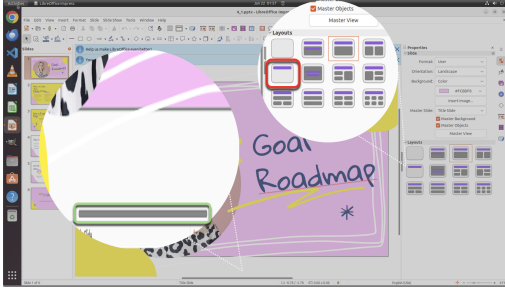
Activities LibreOffice Impress Jan 31 07:57

6_1.pptx - LibreOffice Impress

File Edit View Insert Format Slide Slide Show Tools Window Help

Slides

Help us make LibreOffice even better!

Master Objects

Master View

Layouts

Goal Roadmap

Properties

Slide

Format: User

Orientation: Landscape

Background: Color

Insert Image...

Master Slide: Title Slide

Master Background

Master Objects

Master View

Layouts

Slide 1 of 4

Title Slide